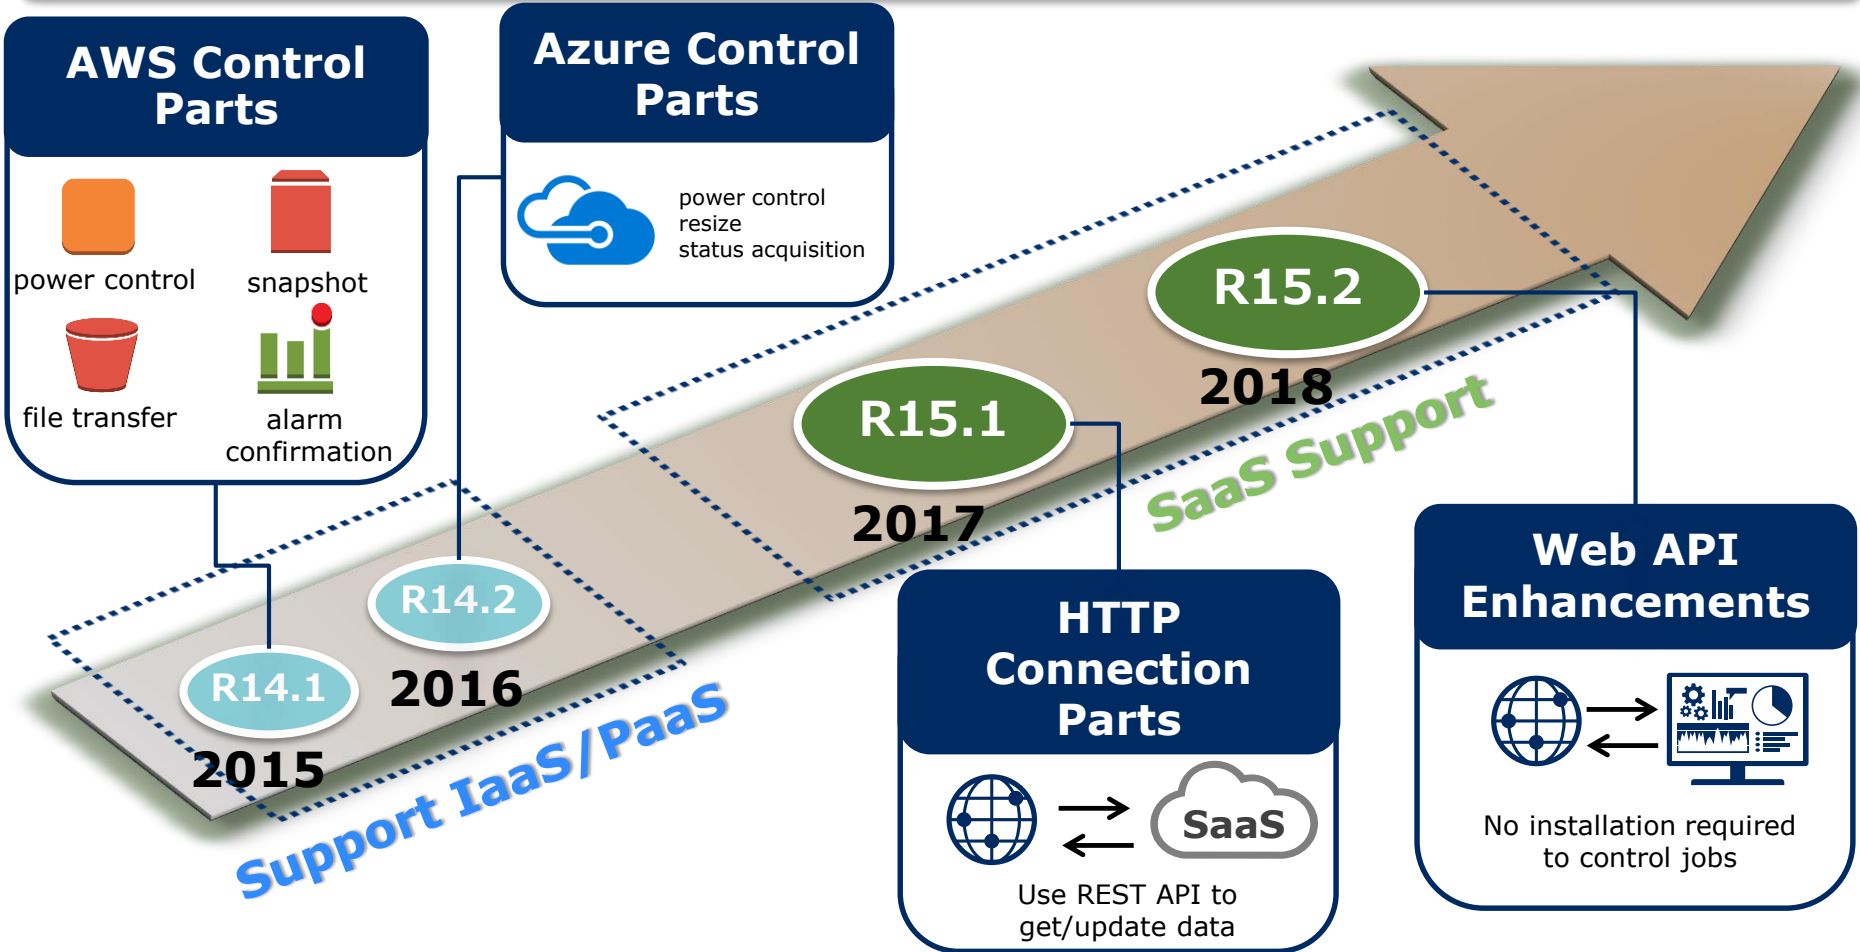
AWS Control Parts

power control

snapshot

file transfer

alarm confirmation

Azure Control Parts

power control
resize
status acquisition

R15.2

2018

R15.1

2017

R14.2

2016

R14.1

2015

SaaS Support

Support IaaS/PaaS

HTTP Connection Parts

SaaS

Use REST API to get/update data

Web API Enhancements

No installation required to control jobs